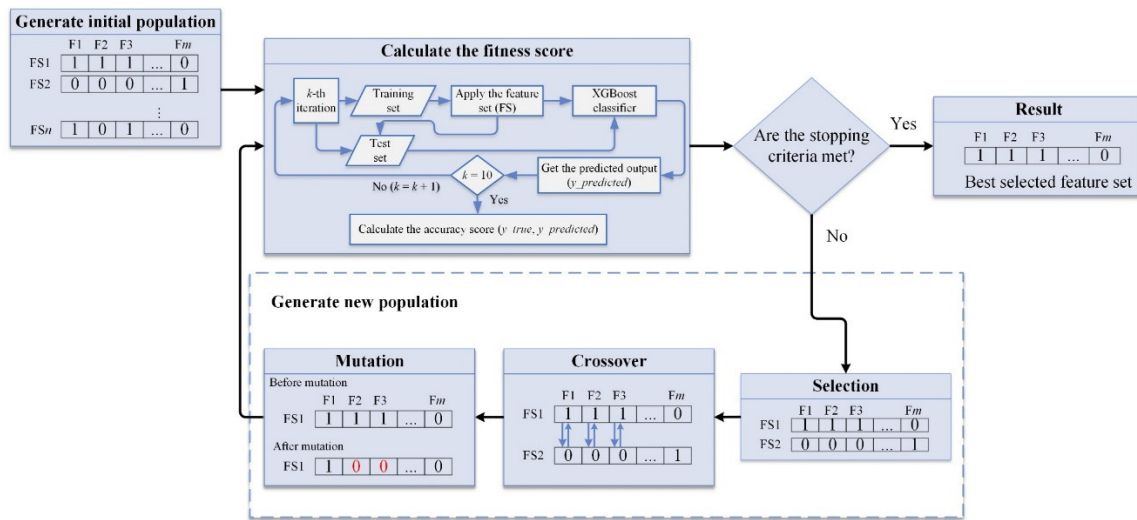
Generate initial population

| | F1 | F2 | F3 | | F$m$ |
|---|---|---|---|---|---|
| FS1 | 1 | 1 | 1 | ... | 0 |
| FS2 | 0 | 0 | 0 | ... | 1 |
| ⋮ | | | | | |
| FS$n$ | 1 | 0 | 1 | ... | 0 |

Calculate the fitness score

$k$-th iteration

Training set

Apply the feature set (FS)

XGBoost classifier

Test set

Get the predicted output ($y\_predicted$)

$k = 10$

No ($k = k + 1$)

Yes

Calculate the accuracy score ($y\_true$, $y\_predicted$)

Are the stopping criteria met?

Yes

No

Result

| F1 | F2 | F3 | | F$m$ |
|---|---|---|---|---|
| 1 | 1 | 1 | ... | 0 |

Best selected feature set

Generate new population

Mutation

Before mutation

| | F1 | F2 | F3 | | F$m$ |
|---|---|---|---|---|---|
| FS1 | 1 | 1 | 1 | ... | 0 |

After mutation

| | | | | | |
|---|---|---|---|---|---|
| FS1 | 1 | 0 | 0 | ... | 0 |

Crossover

| | F1 | F2 | F3 | | F$m$ |
|---|---|---|---|---|---|
| FS1 | 1 | 1 | 1 | ... | 0 |
| FS2 | 0 | 0 | 0 | ... | 1 |

Selection

| | F1 | F2 | F3 | | F$m$ |
|---|---|---|---|---|---|
| FS1 | 1 | 1 | 1 | ... | 0 |
| FS2 | 0 | 0 | 0 | ... | 1 |